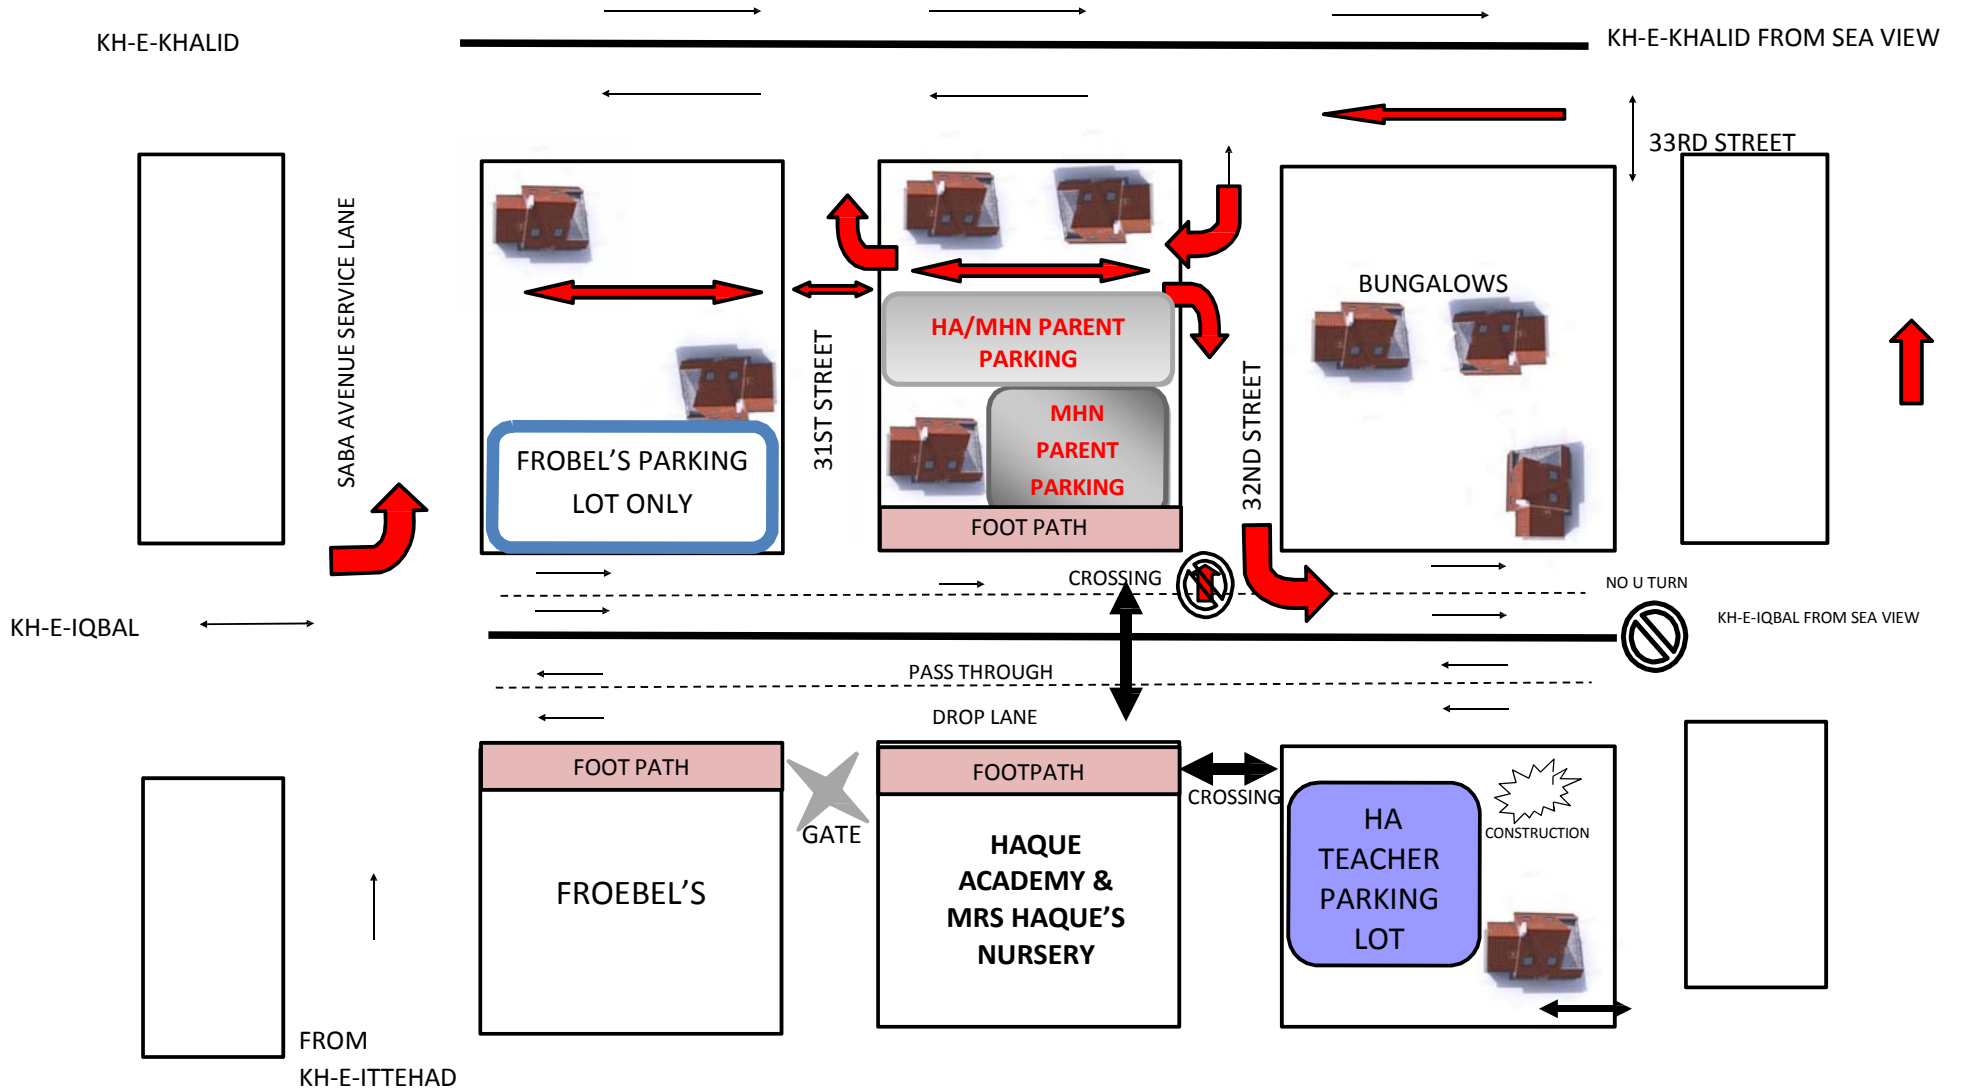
KH-E-KHALID

KH-E-KHALID FROM SEA VIEW

33RD STREET

SABA AVENUE SERVICE LANE

BUNGALOWS

HA/MHN PARENT PARKING

MHN PARENT PARKING

31ST STREET

32ND STREET

FROBEL'S PARKING LOT ONLY

FOOT PATH

CROSSING

NO U TURN

KH-E-IQBAL

KH-E-IQBAL FROM SEA VIEW

PASS THROUGH

DROP LANE

FOOT PATH

FOOTPATH

CROSSING

CONSTRUCTION

GATE

FROEBEL'S

HAQUE ACADEMY & MRS HAQUE'S NURSERY

HA TEACHER PARKING LOT

FROM KH-E-ITTEHAD